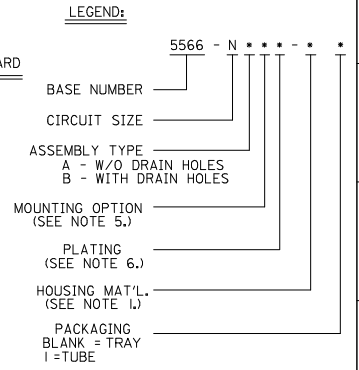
LEGEND:

ARD

5566 - N * * * - * *

BASE NUMBER

CIRCUIT SIZE

ASSEMBLY TYPE
A - W/O DRAIN HOLES
B - WITH DRAIN HOLES

MOUNTING OPTION
(SEE NOTE 5.)

PLATING
(SEE NOTE 6.)

HOUSING MAT'L.
(SEE NOTE I.)

PACKAGING
BLANK = TRAY
I =TUBE